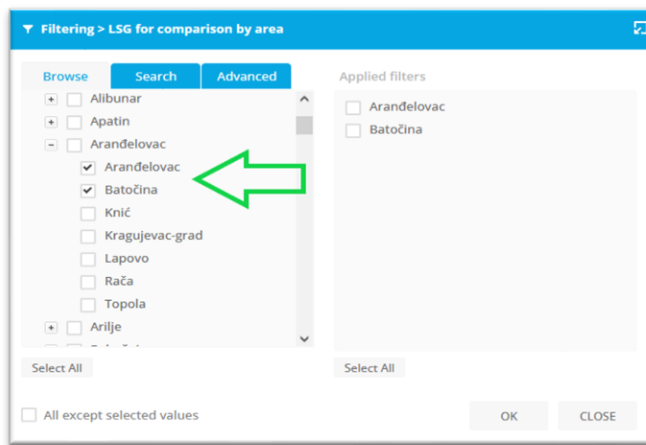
Filtering > LSG for comparison by area

Browse | Search | Advanced

Alibunar
Apatin
Aranđelovac
Aranđelovac
Batočina
Knić
Kragujevac-grad
Lapovo
Rača
Topola
Arilje
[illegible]

Select All

All except selected values

Applied filters

Aranđelovac
Batočina

Select All

OK

CLOSE